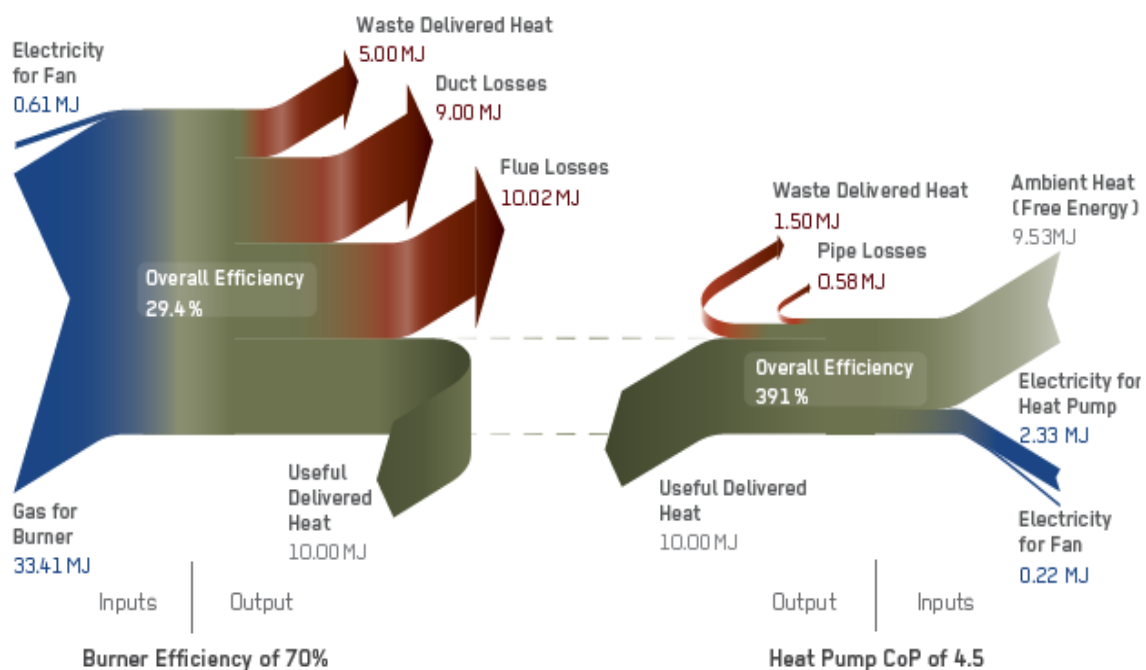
Electricity for Fan
0.61 MJ

Waste Delivered Heat
5.00 MJ

Duct Losses
9.00 MJ

Flue Losses
10.02 MJ

Overall Efficiency
29.4 %

Gas for Burner
33.41 MJ

Useful Delivered Heat
10.00 MJ

Inputs | Output

Burner Efficiency of 70%

Waste Delivered Heat
1.50 MJ

Pipe Losses
0.58 MJ

Ambient Heat (Free Energy)
9.53 MJ

Overall Efficiency
391 %

Electricity for Heat Pump
2.33 MJ

Useful Delivered Heat
10.00 MJ

Electricity for Fan
0.22 MJ

Output | Inputs

Heat Pump CoP of 4.5